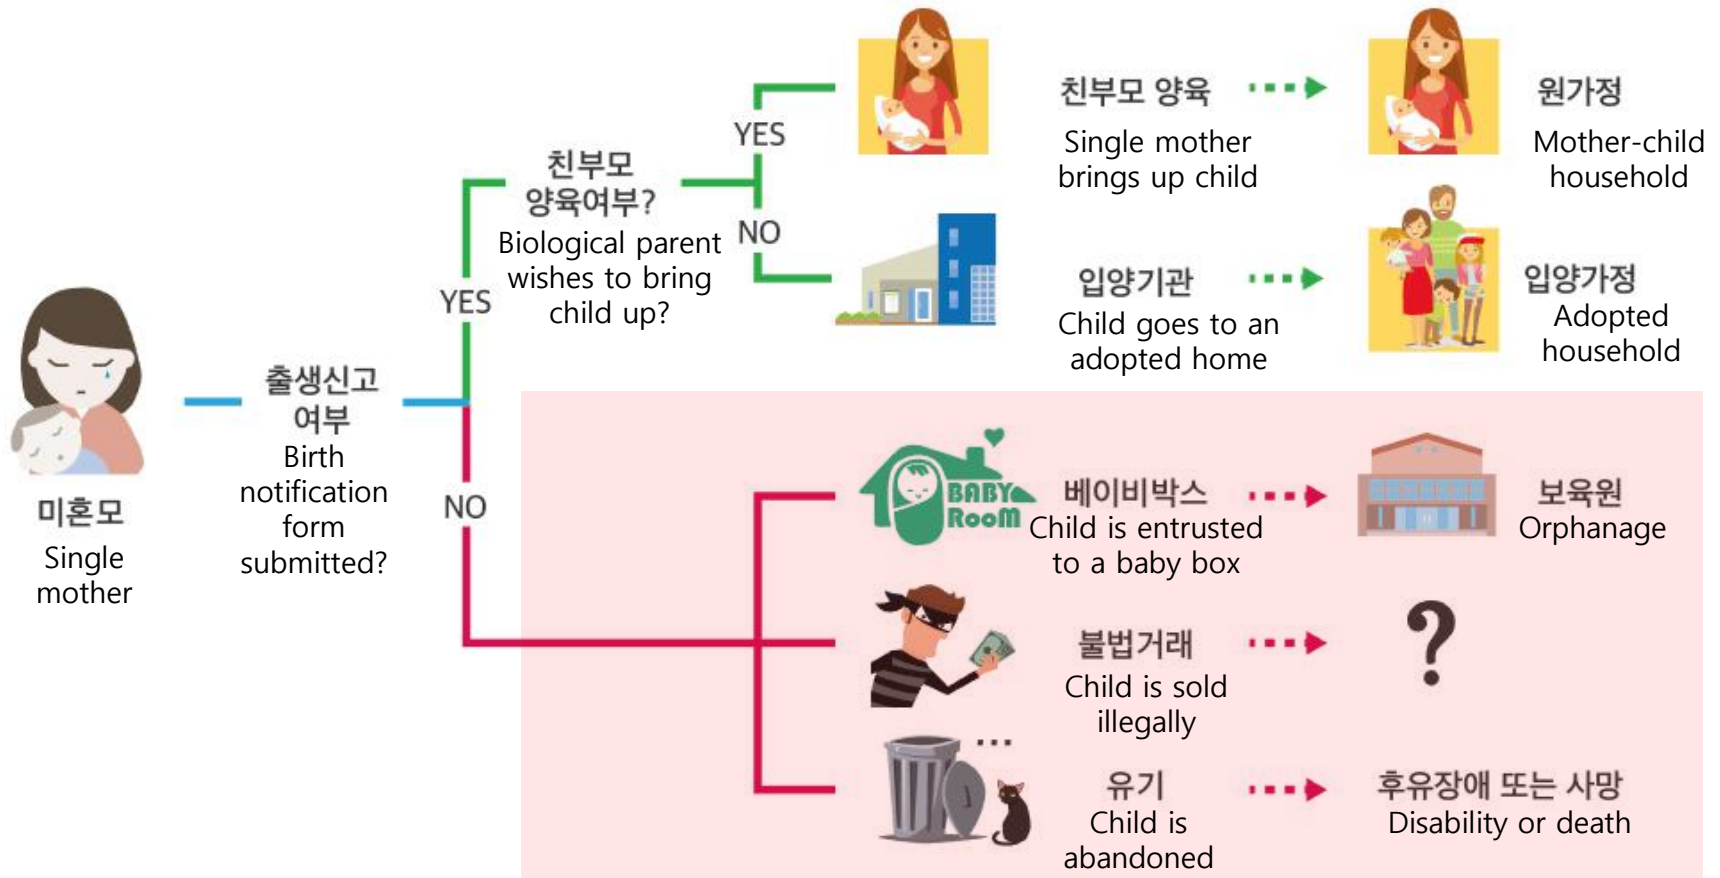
미혼모
Single mother

출생신고 여부
Birth notification form submitted?

YES

친부모 양육여부?
Biological parent wishes to bring child up?

YES

친부모 양육
Single mother brings up child

원가정
Mother-child household

NO

입양기관
Child goes to an adopted home

입양가정
Adopted household

NO

BABY RooM

베이비박스
Child is entrusted to a baby box

보육원
Orphanage

불법거래
Child is sold illegally

?

유기
Child is abandoned

후유장애 또는 사망
Disability or death